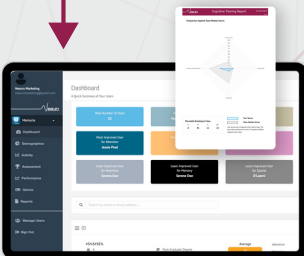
Cognitive Training Report

Dashboard

A Quick Summary of Your Users

Most Improved User for Attention

Most Improved User for Memory

Least Improved User for Memory

Least Improved User for Speed

Dashboard

Demographics

Activity

Assessment

Performance

Games

Reports

Manage Users

Sign Out

Average